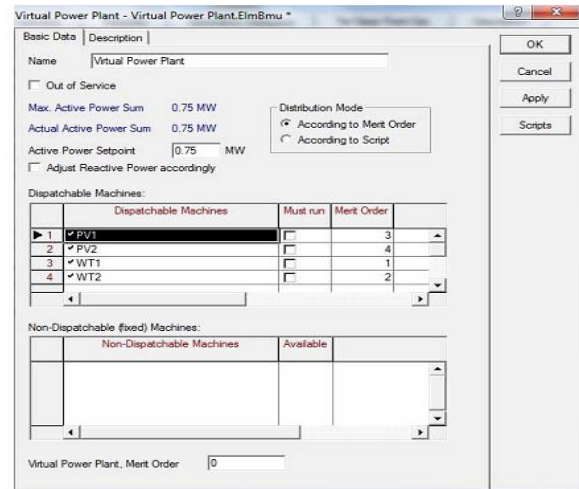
Virtual Power Plant - Virtual Power Plant.ElmBmu *

Basic Data | Description

OK

Cancel

Apply

Scripts

Name Virtual Power Plant

Out of Service

Max. Active Power Sum 0.75 MW

Actual Active Power Sum 0.75 MW

Active Power Setpoint 0.75 MW

Adjust Reactive Power accordingly

Distribution Mode

According to Merit Order

According to Script

Dispatchable Machines:

| | Dispatchable Machines | Must run | Merit Order |
|---|---|---|---|
| 1 | PV1 | | 3 |
| 2 | PV2 | | 4 |
| 3 | WT1 | | 1 |
| 4 | WT2 | | 2 |

Non-Dispatchable (fixed) Machines:

| | Non-Dispatchable Machines | Available |
|---|---|---|

Virtual Power Plant, Merit Order 0